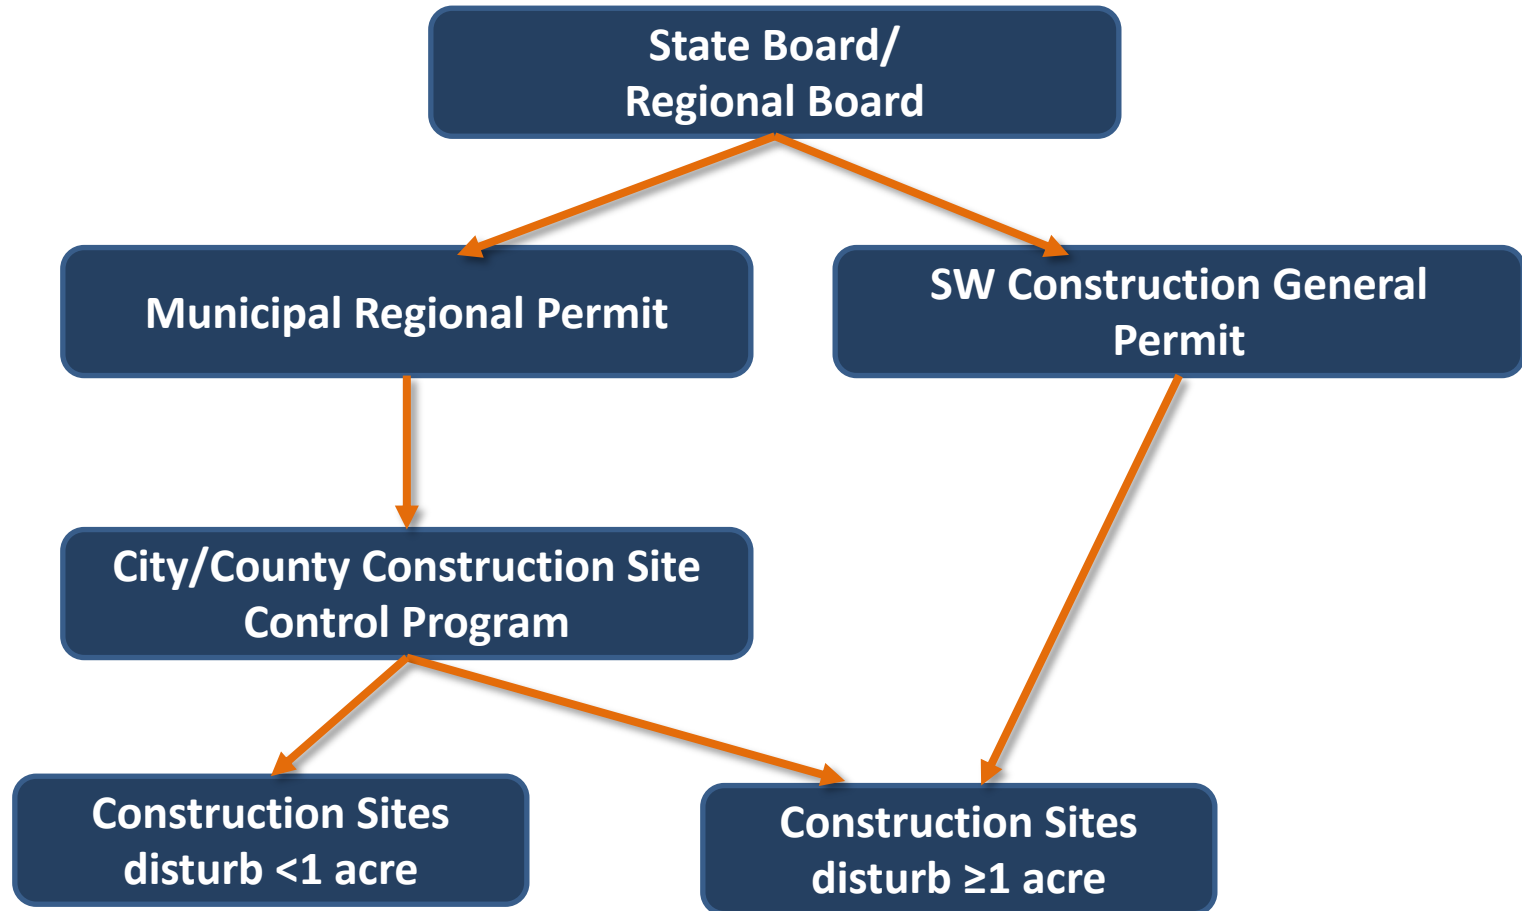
State Board/
Regional Board

Municipal Regional Permit

SW Construction General Permit

City/County Construction Site Control Program

Construction Sites disturb <1 acre

Construction Sites disturb ≥1 acre